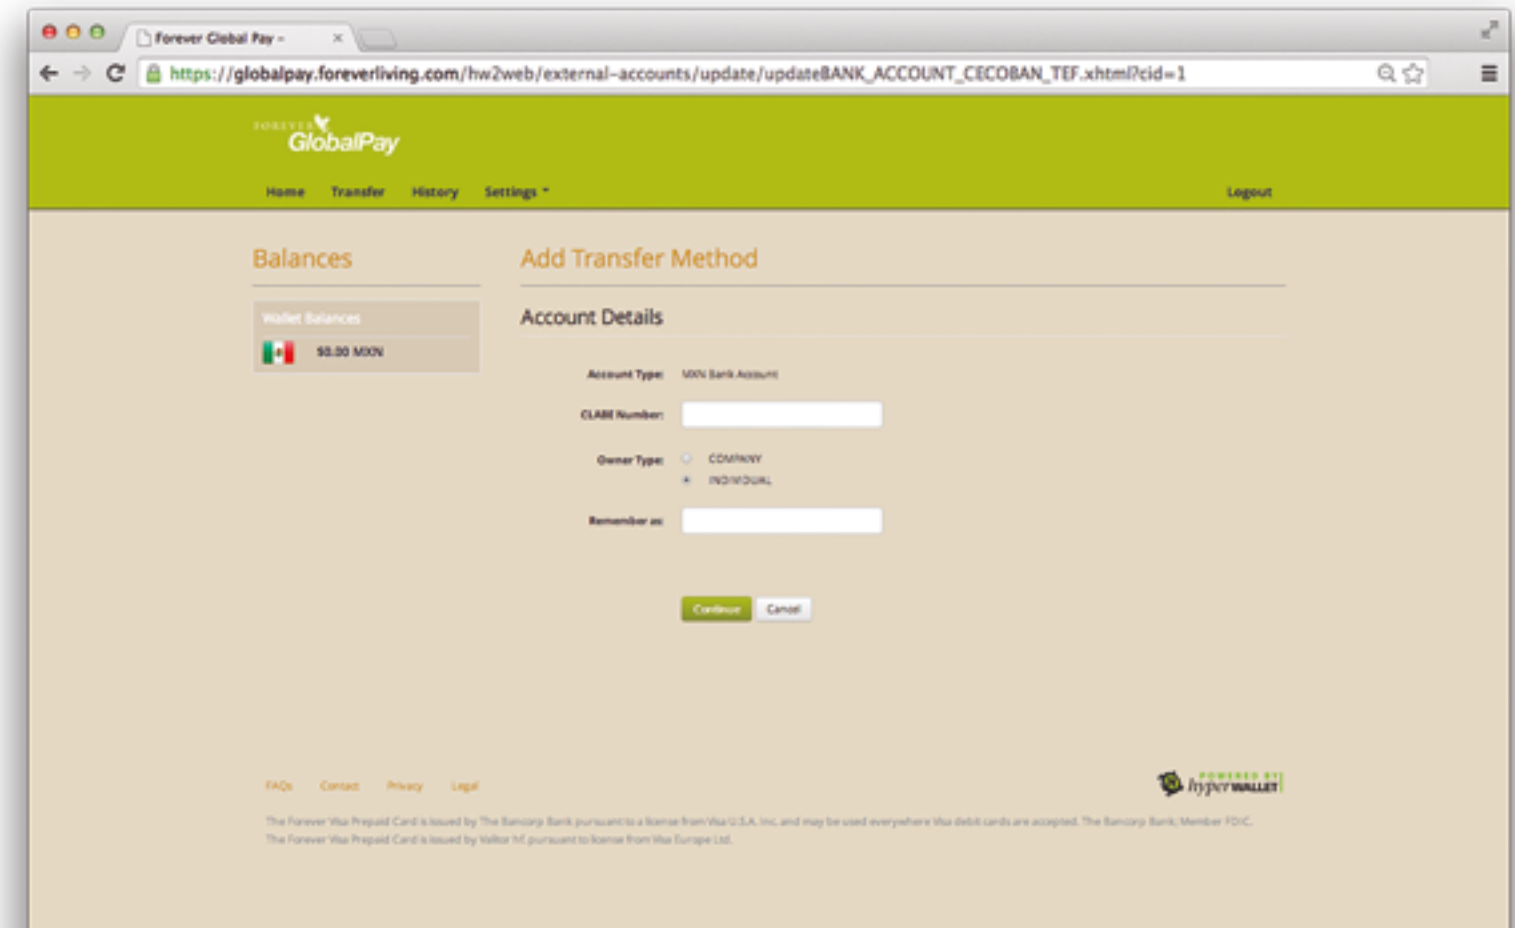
Forever Global Pay -

https://globalpay.foreverliving.com/hw2web/external-accounts/update/updateBANK_ACCOUNT_CECOBAN_TEF.xhtml?cid=1

FOREVER GlobalPay

Home Transfer History Settings

Logout

Balances

Wallet Balances

$0.00 MXN

Add Transfer Method

Account Details

Account Type: MXN Bank Account

CLABE Number:

Owner Type: COMPANY INDIVIDUAL

Remember as:

Continue Cancel

FAQs Contact Privacy Legal

POWERED BY hyperWALLET

The Forever Visa Prepaid Card is issued by The Bancorp Bank pursuant to a license from Visa U.S.A. Inc. and may be used everywhere Visa debit cards are accepted. The Bancorp Bank, Member FDIC. The Forever Visa Prepaid Card is issued by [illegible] pursuant to license from Visa Europe Ltd.